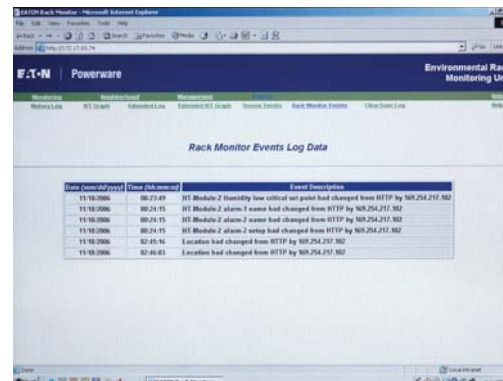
EATON Rack Monitor - Microsoft Internet Explorer
File Edit View Favorites Tools Help
Address http://172.17.55.74

E·T·N | Powerware

Environmental Ra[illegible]
Monitoring U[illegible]

Monitoring
Neighborhood
Management
History Log
H/T Graph
Extended Log
Extended H/T Graph
Session Events
Rack Monitor Events
Clear Event Log

Rack Monitor Events Log Data

| Date (mm/dd/yyyy) | Time (hh:mm:ss) | Event Description |
|---|---|---|
| 11/10/2006 | 08:23:49 | HT-Module-2 Humidity low critical set point had changed from HTTP by 169.254.217.102 |
| 11/10/2006 | 08:24:15 | HT-Module-2 alarm-1 name had changed from HTTP by 169.254.217.102 |
| 11/10/2006 | 08:24:15 | HT-Module-2 alarm-2 name had changed from HTTP by 169.254.217.102 |
| 11/10/2006 | 08:24:15 | HT-Module-2 alarm-2 setup had changed from HTTP by 169.254.217.102 |
| 11/10/2006 | 02:45:16 | Location had changed from HTTP by 169.254.217.102 |
| 11/10/2006 | 02:46:03 | Location had changed from HTTP by 169.254.217.102 |

Done
Local intranet